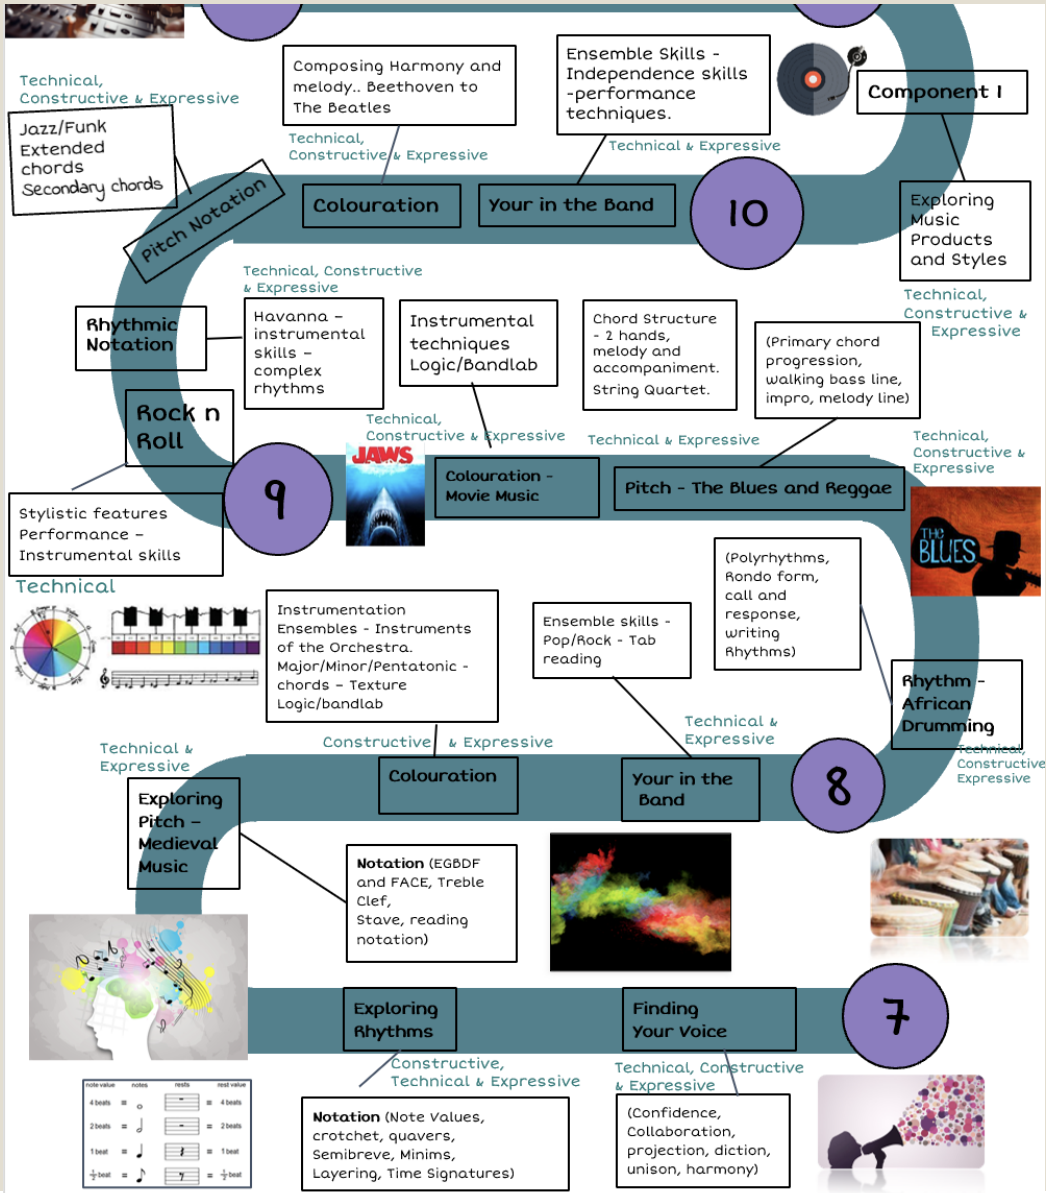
Technical, Constructive & Expressive

Jazz/Funk Extended chords Secondary chords

Composing Harmony and melody.. Beethoven to The Beatles

Technical, Constructive & Expressive

Ensemble Skills - Independence skills -performance techniques.

Technical & Expressive

Component 1

Pitch Notation

Colouration

Your in the Band

10

Exploring Music Products and Styles

Technical, Constructive & Expressive

Technical, Constructive & Expressive

Rhythmic Notation

Havanna – instrumental skills – complex rhythms

Instrumental techniques Logic/Bandlab

Chord Structure - 2 hands, melody and accompaniment. String Quartet.

(Primary chord progression, walking bass line, impro, melody line)

Rock n Roll

Technical, Constructive & Expressive

Technical & Expressive

Technical, Constructive & Expressive

JAWS

9

Colouration - Movie Music

Pitch - The Blues and Reggae

THE BLUES

Stylistic features Performance – Instrumental skills

Technical

Instrumentation Ensembles - Instruments of the Orchestra. Major/Minor/Pentatonic - chords – Texture Logic/bandlab

Ensemble skills - Pop/Rock - Tab reading

(Polyrhythms, Rondo form, call and response, writing Rhythms)

Rhythm - African Drumming

Technical & Expressive

Constructive & Expressive

Technical & Expressive

Technical, Constructive Expressive

Colouration

Your in the Band

8

Exploring Pitch – Medieval Music

Notation (EGBDF and FACE, Treble Clef, Stave, reading notation)

Exploring Rhythms

Finding Your Voice

7

Constructive, Technical & Expressive

Technical, Constructive & Expressive

| note value | notes | rests | rest value |
|---|---|---|---|
| 4 beats = | | = | 4 beats |
| 2 beats = | | = | 2 beats |
| 1 beat = | | = | 1 beat |
| $\frac{1}{2}$ beat = | | = | $\frac{1}{2}$ beat |

Notation (Note Values, crotchet, quavers, Semibreve, Minims, Layering, Time Signatures)

(Confidence, Collaboration, projection, diction, unison, harmony)